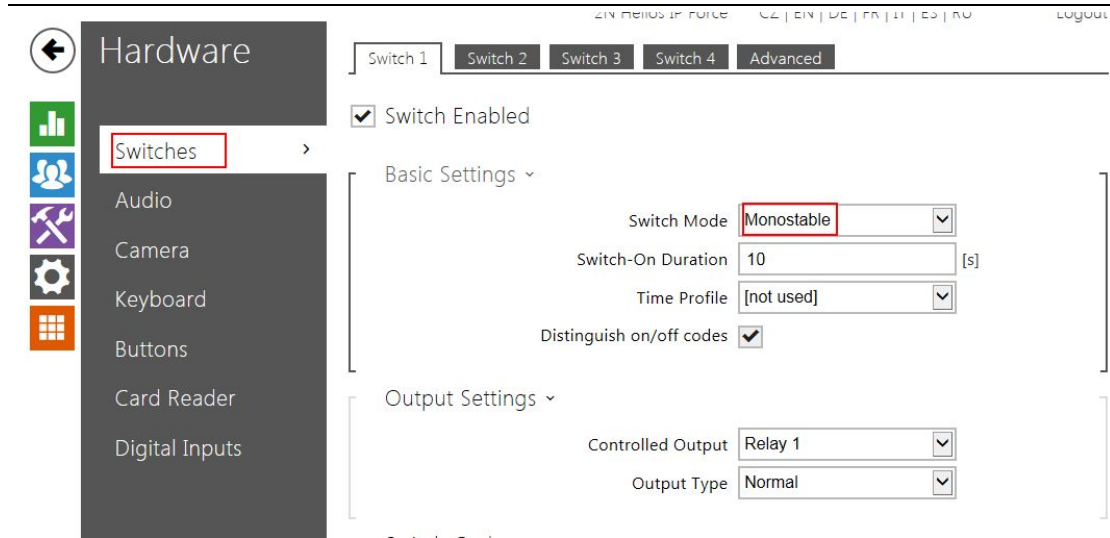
2N Helios IP Force CZ | EN | DE | FR | IT | ES | RU Logout

Hardware

Switches ›
Audio
Camera
Keyboard
Buttons
Card Reader
Digital Inputs

Switch 1 Switch 2 Switch 3 Switch 4 Advanced

Switch Enabled

Basic Settings ˅

Switch Mode Monostable
Switch-On Duration 10 [s]
Time Profile [not used]
Distinguish on/off codes

Output Settings ˅

Controlled Output Relay 1
Output Type Normal

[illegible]